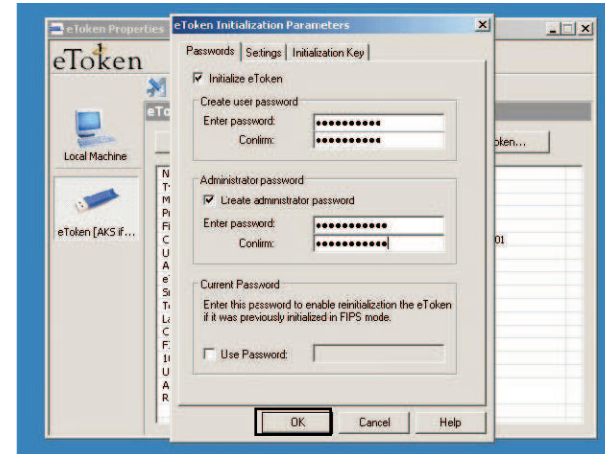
eToken Properties
eToken
Local Machine
eToken [AKS if...
eToken Initialization Parameters
Passwords | Settings | Initialization Key
☑ Initialize eToken
Create user password
Enter password: ●●●●●●●●●●
Confirm: ●●●●●●●●●●
Administrator password
☑ Create administrator password
Enter password: ●●●●●●●●●●●
Confirm: ●●●●●●●●●●●
Current Password
Enter this password to enable reinitialization the eToken if it was previously initialized in FIPS mode.
☐ Use Password:
OK
Cancel
Help
oken...
01